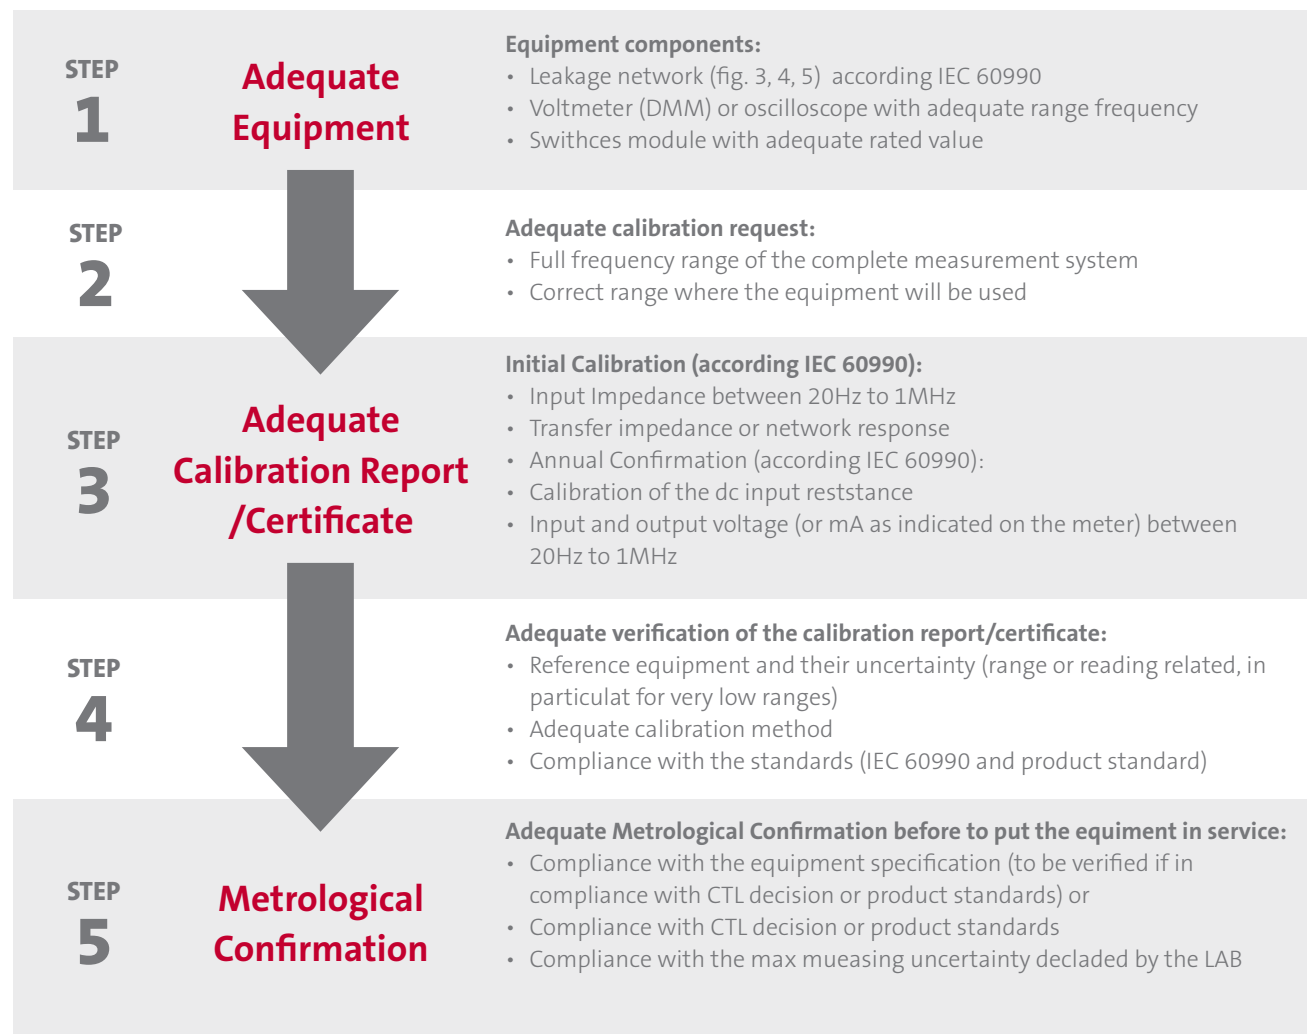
STEP 1

Adequate Equipment

Equipment components:
• Leakage network (fig. 3, 4, 5) according IEC 60990
• Voltmeter (DMM) or oscilloscope with adequate range frequency
• Swithces module with adequate rated value

STEP 2

Adequate calibration request:
• Full frequency range of the complete measurement system
• Correct range where the equipment will be used

STEP 3

Adequate Calibration Report /Certificate

Initial Calibration (according IEC 60990):
• Input Impedance between 20Hz to 1MHz
• Transfer impedance or network response
• Annual Confirmation (according IEC 60990):
• Calibration of the dc input reststance
• Input and output voltage (or mA as indicated on the meter) between 20Hz to 1MHz

STEP 4

Adequate verification of the calibration report/certificate:
• Reference equipment and their uncertainty (range or reading related, in particulat for very low ranges)
• Adequate calibration method
• Compliance with the standards (IEC 60990 and product standard)

STEP 5

Metrological Confirmation

Adequate Metrological Confirmation before to put the equiment in service:
• Compliance with the equipment specification (to be verified if in compliance with CTL decision or product standards) or
• Compliance with CTL decision or product standards
• Compliance with the max mueasing uncertainty decladed by the LAB